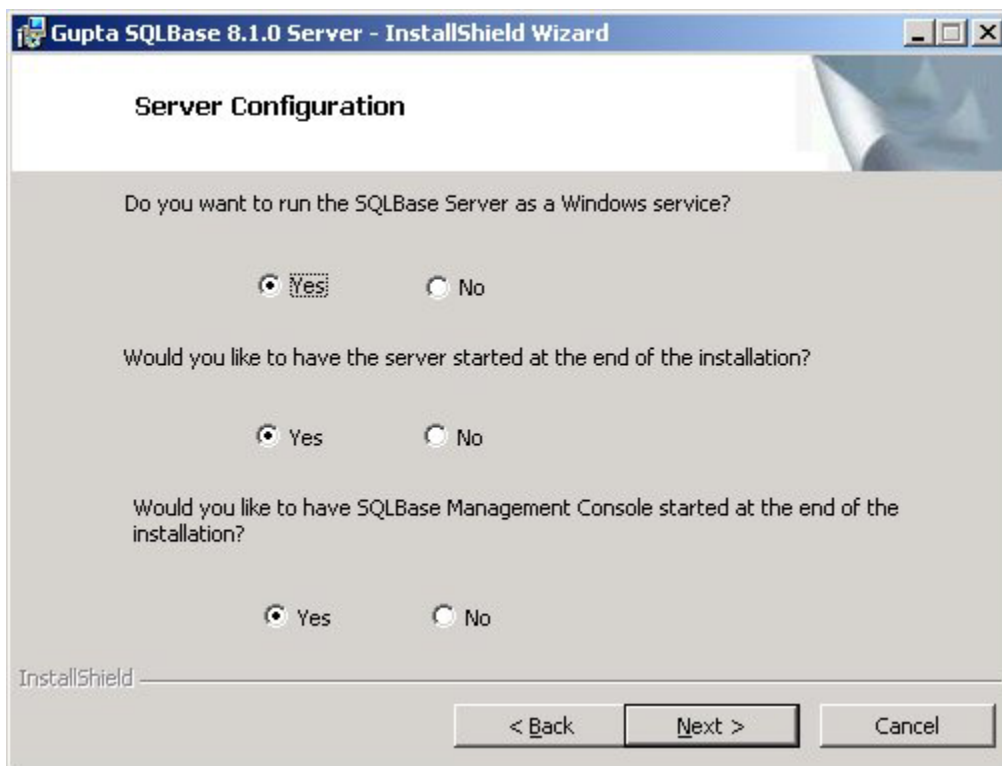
Gupta SQLBase 8.1.0 Server - InstallShield Wizard

Server Configuration

Do you want to run the SQLBase Server as a Windows service?

Yes No

Would you like to have the server started at the end of the installation?

Yes No

Would you like to have SQLBase Management Console started at the end of the installation?

Yes No

InstallShield

< Back Next > Cancel